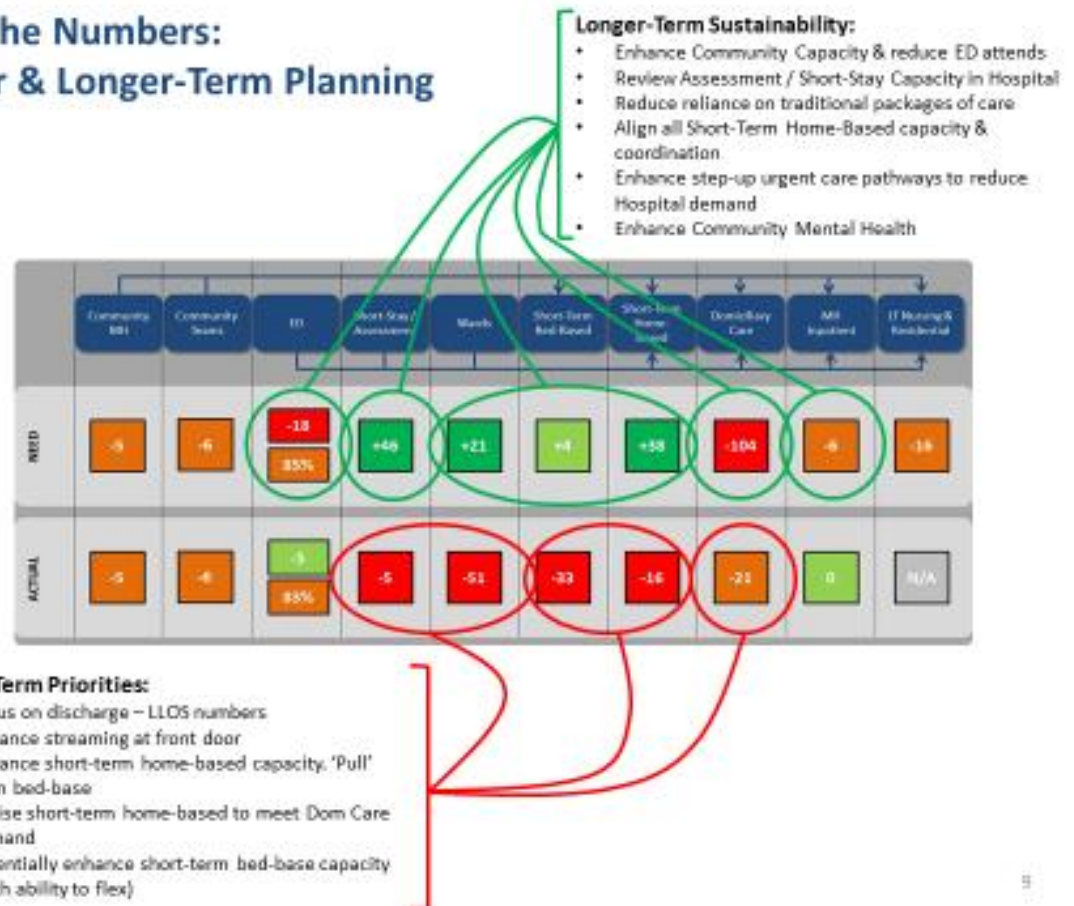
he Numbers:
r & Longer-Term Planning

Longer-Term Sustainability:
- Enhance Community Capacity & reduce ED attends
- Review Assessment / Short-Stay Capacity in Hospital
- Reduce reliance on traditional packages of care
- Align all Short-Term Home-Based capacity & coordination
- Enhance step-up urgent care pathways to reduce Hospital demand
- Enhance Community Mental Health

| | Community MH | Community Teams | ED | Short-Stay / Assessment | Wards | Short-Term Bed-Based | Short-Term Home-Based | Domiciliary Care | MH Inpatient | LT Nursing & Residential |
|---|---|---|---|---|---|---|---|---|---|---|
| NEED | -5 | -6 | -18 85% | +46 | +21 | +4 | +38 | -104 | -6 | -16 |
| ACTUAL | -5 | -6 | -5 85% | -5 | -51 | -33 | -16 | -21 | 0 | N/A |

Term Priorities:
us on discharge – LLOS numbers
ance streaming at front door
ance short-term home-based capacity. 'Pull' n bed-base
ise short-term home-based to meet Dom Care nand
entially enhance short-term bed-base capacity h ability to flex)

9